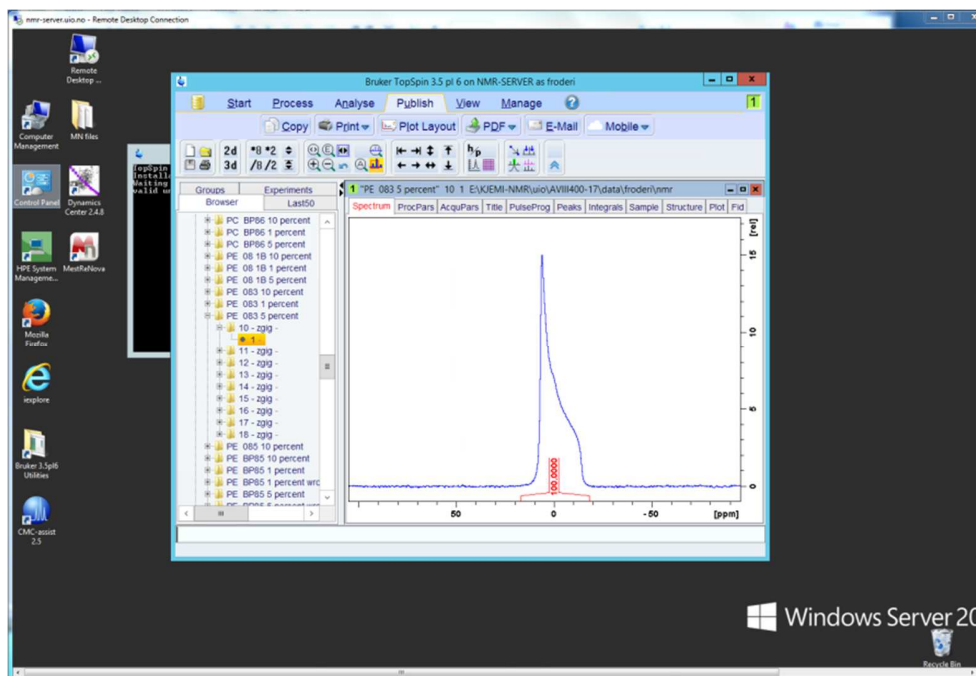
nmr-server.uio.no - Remote Desktop Connection

Remote Desktop ...

Computer Management

MN files

Control Panel

Dynamics Center 2.4.8

HPE System Manageme...

MestReNova

Mozilla Firefox

iexplore

Bruker 3.5pl6 Utilities

CMC-assist 2.5

TopSpin
Install
Waiting
valid u

Bruker TopSpin 3.5 pl 6 on NMR-SERVER as froderi

Start Process Analyse Publish View Manage

Copy Print Plot Layout PDF E-Mail Mobile

2d 3d *8 *2 /8 /2

Groups Experiments
Browser Last50

PC BP86 10 percent
PC BP86 1 percent
PC BP86 5 percent
PE 08 1B 10 percent
PE 08 1B 1 percent
PE 08 1B 5 percent
PE 083 10 percent
PE 083 1 percent
PE 083 5 percent
10 - zgig -
1
11 - zgig -
12 - zgig -
13 - zgig -
14 - zgig -
15 - zgig -
16 - zgig -
17 - zgig -
18 - zgig -
PE 085 10 percent
PE BP85 10 percent
PE BP85 1 percent
PE BP85 1 percent wro
PE BP85 5 percent

1 "PE 083 5 percent" 10 1 E:\KJEMI-NMR\uio\AVIII400-17\data\froderi\nmr

Spectrum ProcPars AcquPars Title PulseProg Peaks Integrals Sample Structure Plot Fid

[rel]
15
10
5
0

100.0000

50 0 -50 [ppm]

Windows Server 20

Recycle Bin